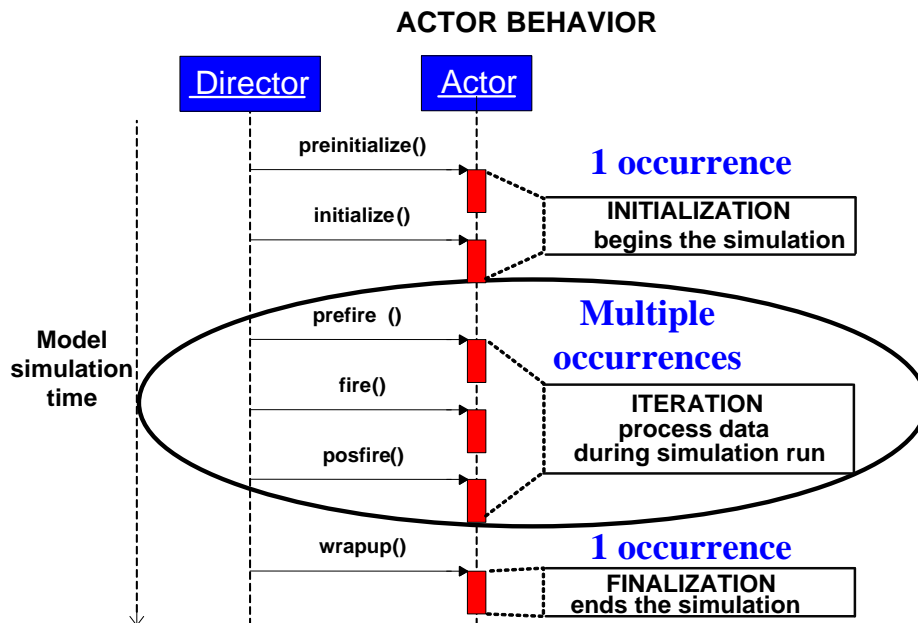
ACTOR BEHAVIOR

Director

Actor

preinitialize()

1 occurrence

initialize()

INITIALIZATION begins the simulation

prefire ()

Multiple occurrences

Model simulation time

fire()

ITERATION process data during simulation run

posfire()

wrapup()

1 occurrence

FINALIZATION ends the simulation